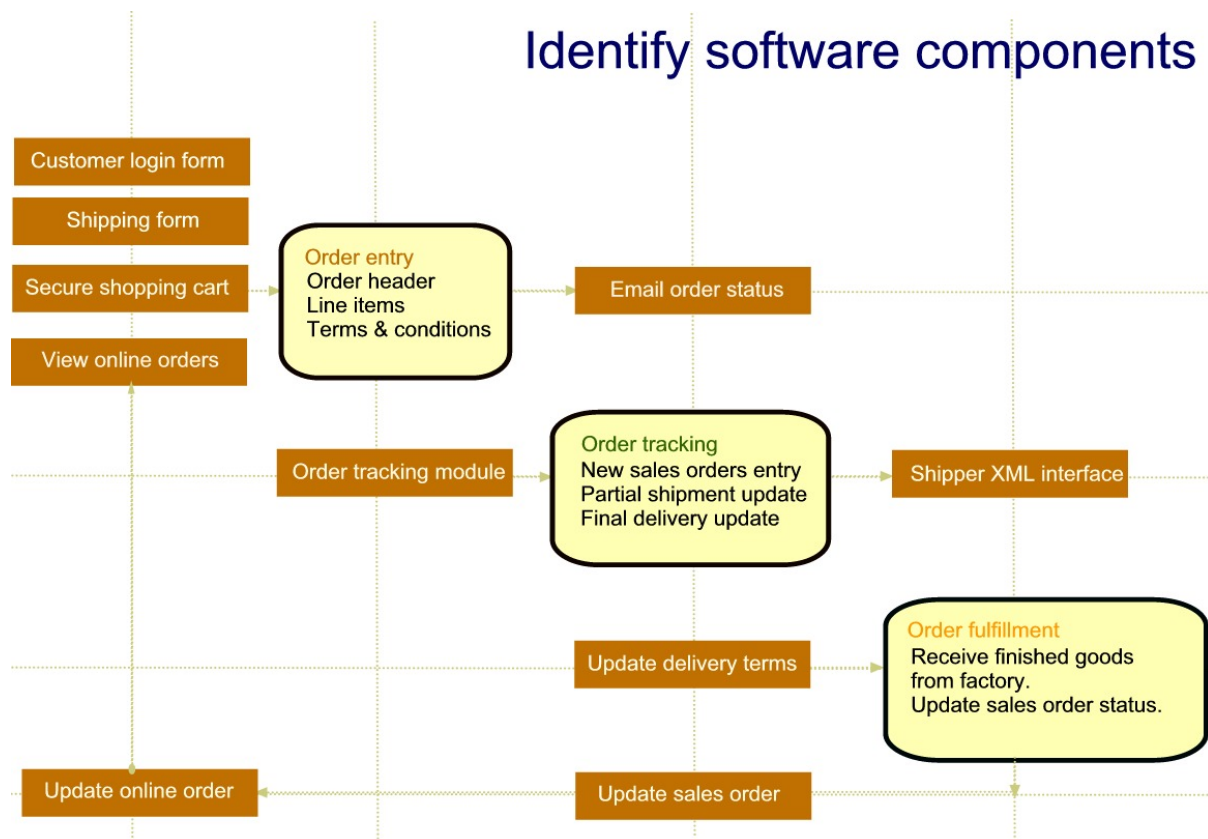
Identify software components

Customer login form

Shipping form

Secure shopping cart

View online orders

Order entry
Order header
Line items
Terms & conditions

Email order status

Order tracking module

Order tracking
New sales orders entry
Partial shipment update
Final delivery update

Shipper XML interface

Update delivery terms

Order fulfillment
Receive finished goods from factory.
Update sales order status.

Update online order

Update sales order